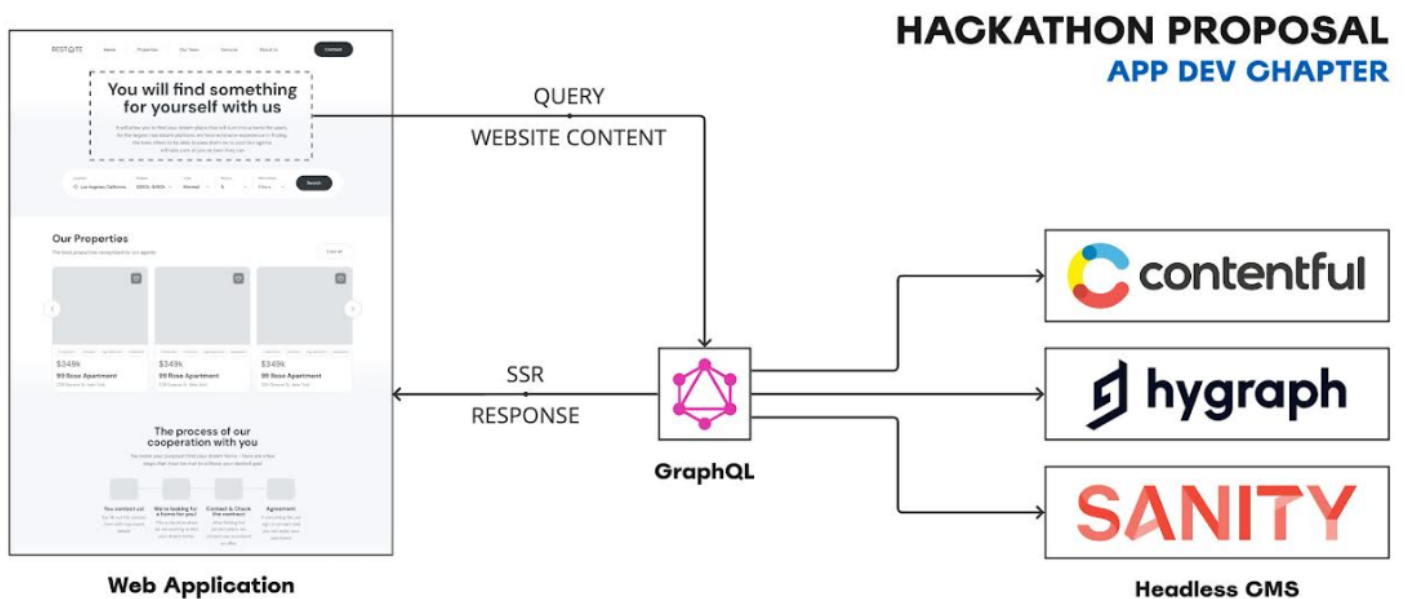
HACKATHON PROPOSAL
APP DEV CHAPTER

REST@TE Home Properties Our Team Services About Us Contact

You will find something for yourself with us

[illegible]

Los Angeles, California $200k-$400k Normal 3 Filters Search

Our Properties
The best properties recommended for our agents
View all

$349k
99 Rose Apartment
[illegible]

$349k
99 Rose Apartment
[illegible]

$349k
99 Rose Apartment
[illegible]

The process of our cooperation with you

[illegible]

You contact us!
We're looking for a home for you!
Contact & Check the contract
Agreement

QUERY
WEBSITE CONTENT

SSR
RESPONSE

GraphQL

contentful

hygraph

SANITY

Web Application

Headless CMS